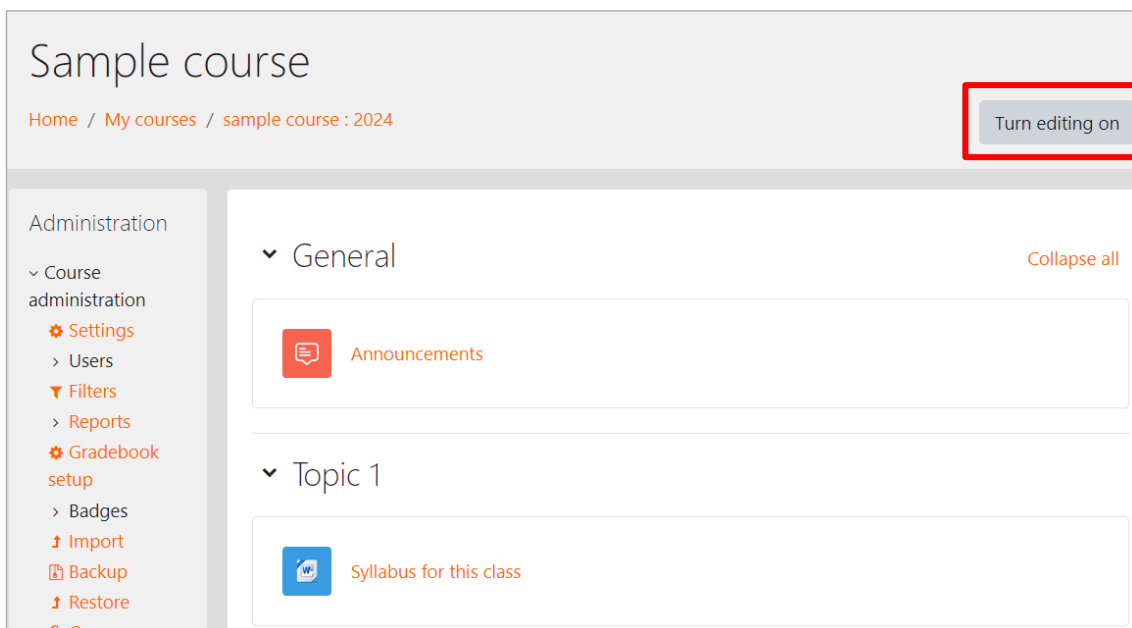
Sample course

Home / My courses / sample course : 2024

Turn editing on

Administration

Course administration
Settings
Users
Filters
Reports
Gradebook setup
Badges
Import
Backup
Restore

General

Collapse all

Announcements

Topic 1

Syllabus for this class